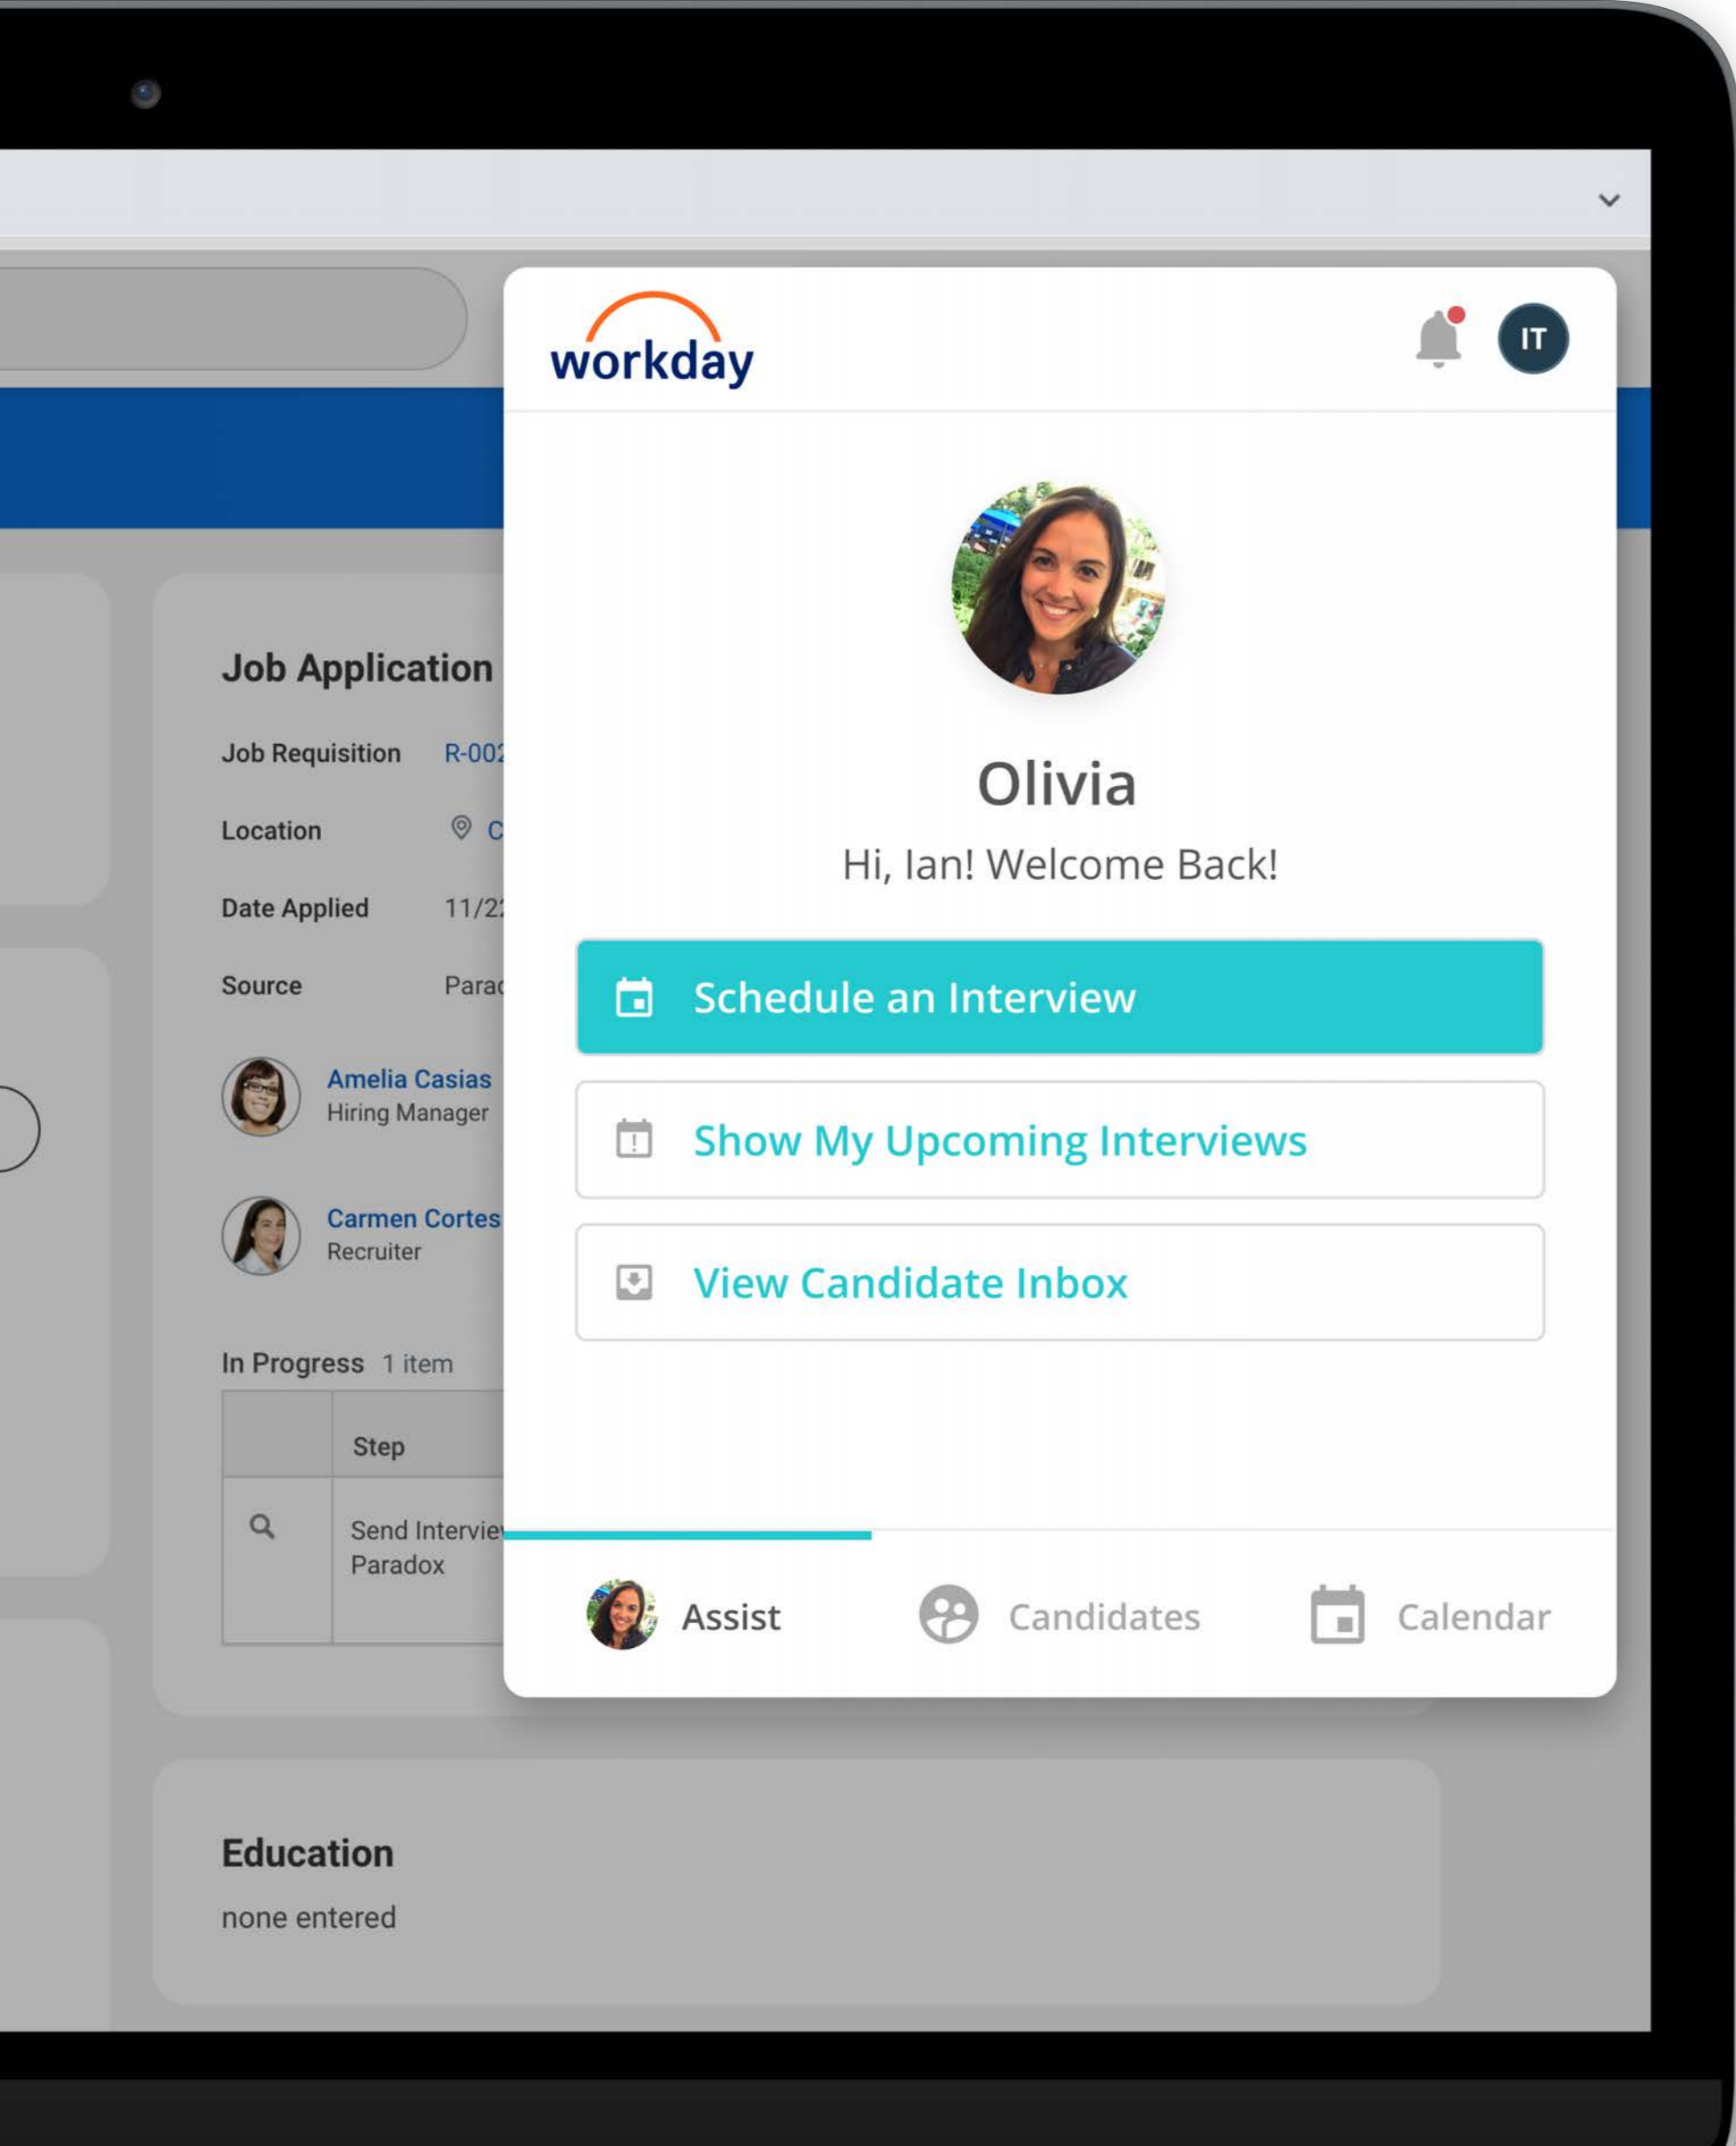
Job Application

Job Requisition R-002

Location C

Date Applied 11/2

Source Parac

Amelia Casias
Hiring Manager

Carmen Cortes
Recruiter

In Progress 1 item

| | Step |
|---|---|
| | Send Intervie Paradox |

Education

none entered

workday

IT

Olivia

Hi, Ian! Welcome Back!

Schedule an Interview

Show My Upcoming Interviews

View Candidate Inbox

Assist Candidates Calendar